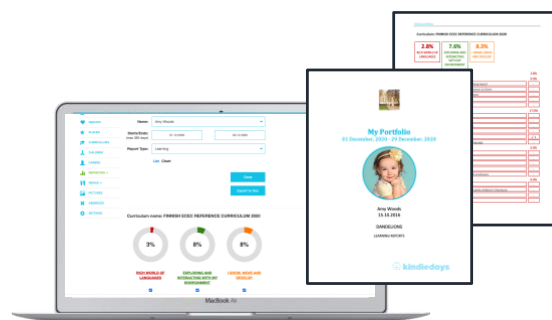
Curriculum: FINNISH ECEC REFERENCE CURRICULUM 2020

2.8%

7.6%

8.3%

My Portfolio
01 December, 2020 - 29 December, 2020

Amy Woods
15.10.2016

DANDELIONS

LEARNING REPORTS

kindiedays

Name: Amy Woods

Starts/Ends:

Report Type: Learning

Show

Export to Word

Curriculum name: FINNISH ECEC REFERENCE CURRICULUM 2020

3%

8%

8%

RICH WORLD OF LANGUAGES

EXPLORING AND INTERACTING WITH MY ENVIRONMENT

I GROW, MOVE AND DEVELOP

MacBook Air